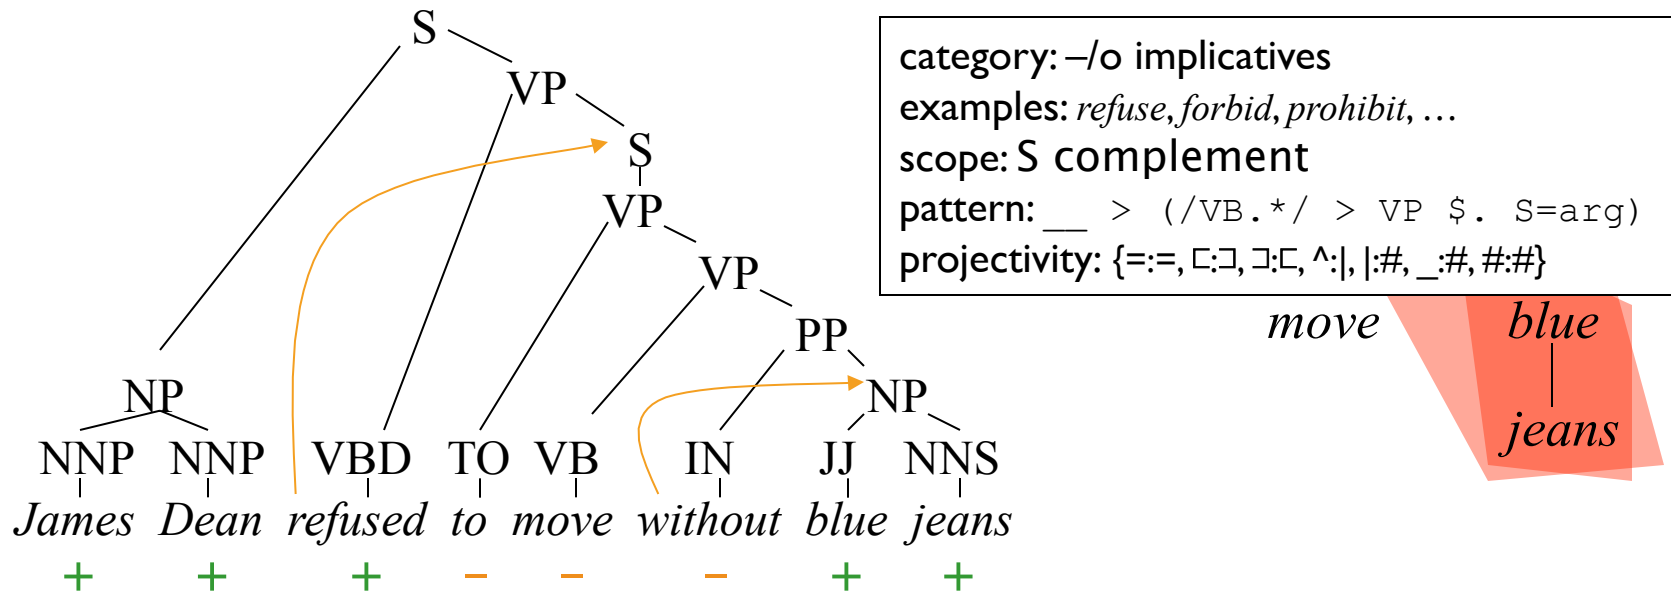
S
VP
S
VP
VP
PP
NP
NP
NNP NNP VBD TO VB IN JJ NNS
James Dean refused to move without blue jeans
+ + + – – – + +

category: –/o implicatives
examples: refuse, forbid, prohibit, …
scope: S complement
pattern: __ > (/VB.*/ > VP $. S=arg)
projectivity: {=:=, ⊏:⊐, ⊐:⊏, ^:|, |:#, _:#, #:#}

move
blue
jeans